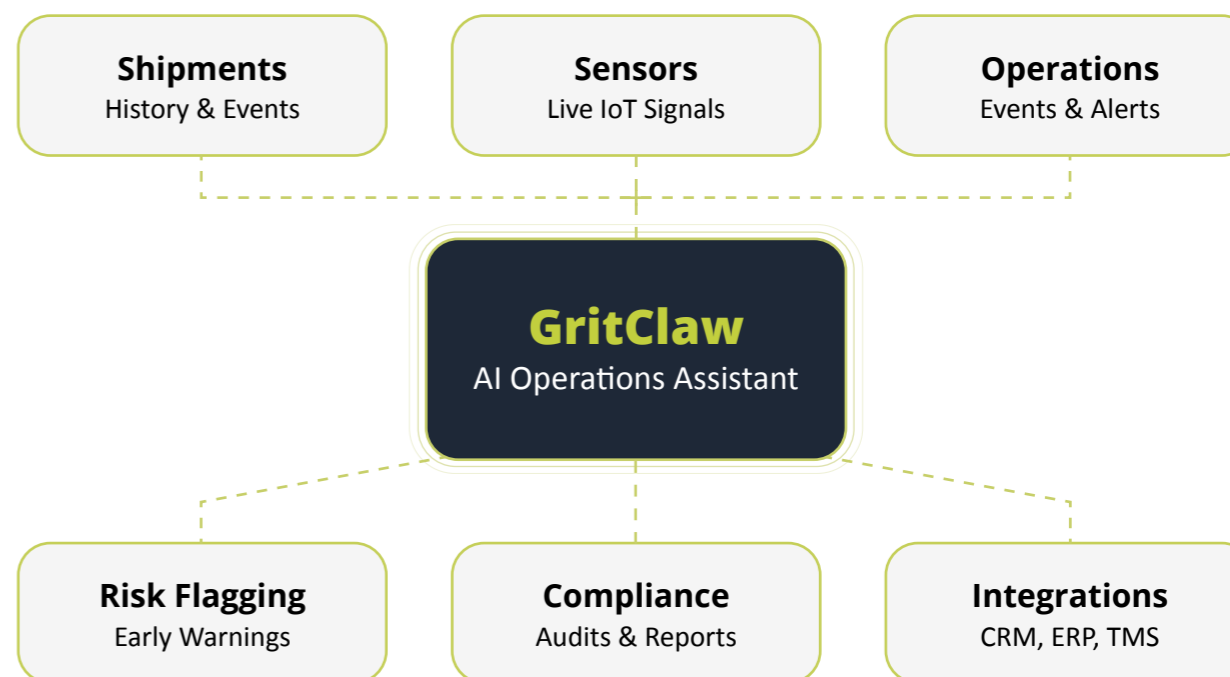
Shipments
History & Events

Sensors
Live IoT Signals

Operations
Events & Alerts

GritClaw
AI Operations Assistant

Risk Flagging
Early Warnings

Compliance
Audits & Reports

Integrations
CRM, ERP, TMS